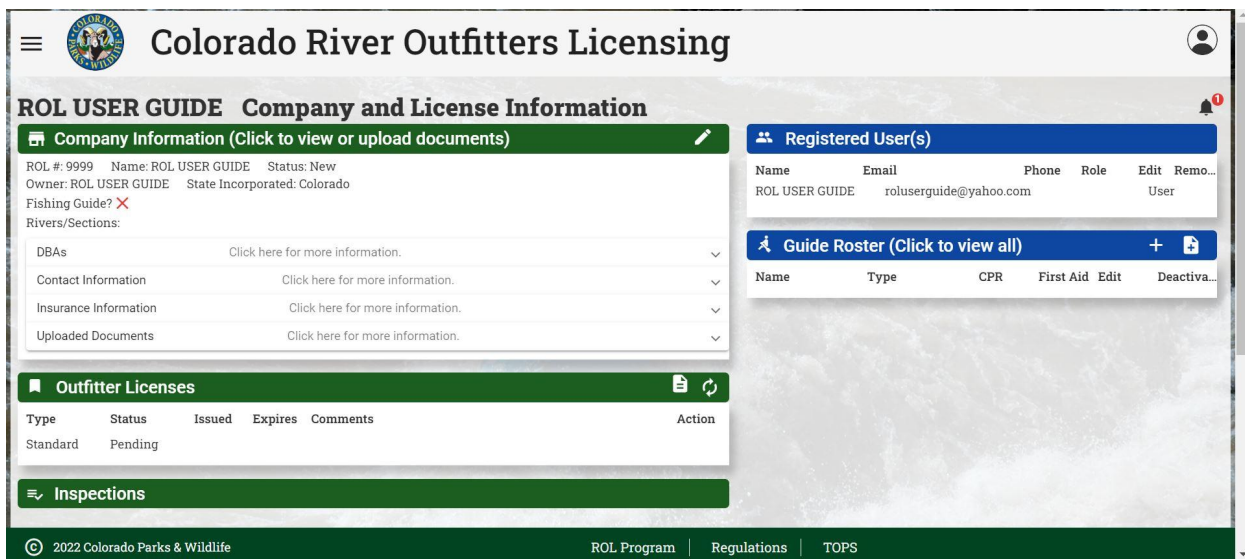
COLORADO PARKS & WILDLIFE

Colorado River Outfitters Licensing

ROL USER GUIDE Company and License Information

1

Company Information (Click to view or upload documents)

ROL #: 9999 Name: ROL USER GUIDE Status: New
Owner: ROL USER GUIDE State Incorporated: Colorado
Fishing Guide? ✕
Rivers/Sections:

DBAs Click here for more information.

Contact Information Click here for more information.

Insurance Information Click here for more information.

Uploaded Documents Click here for more information.

Outfitter Licenses

| Type | Status | Issued | Expires | Comments | Action |
|---|---|---|---|---|---|
| Standard | Pending | | | | |

Inspections

Registered User(s)

| Name | Email | Phone | Role | Edit | Remo... |
|---|---|---|---|---|---|
| ROL USER GUIDE | roluserguide@yahoo.com | | | User | |

Guide Roster (Click to view all)

| Name | Type | CPR | First Aid | Edit | Deactiva... |
|---|---|---|---|---|---|

© 2022 Colorado Parks & Wildlife

ROL Program | Regulations | TOPS